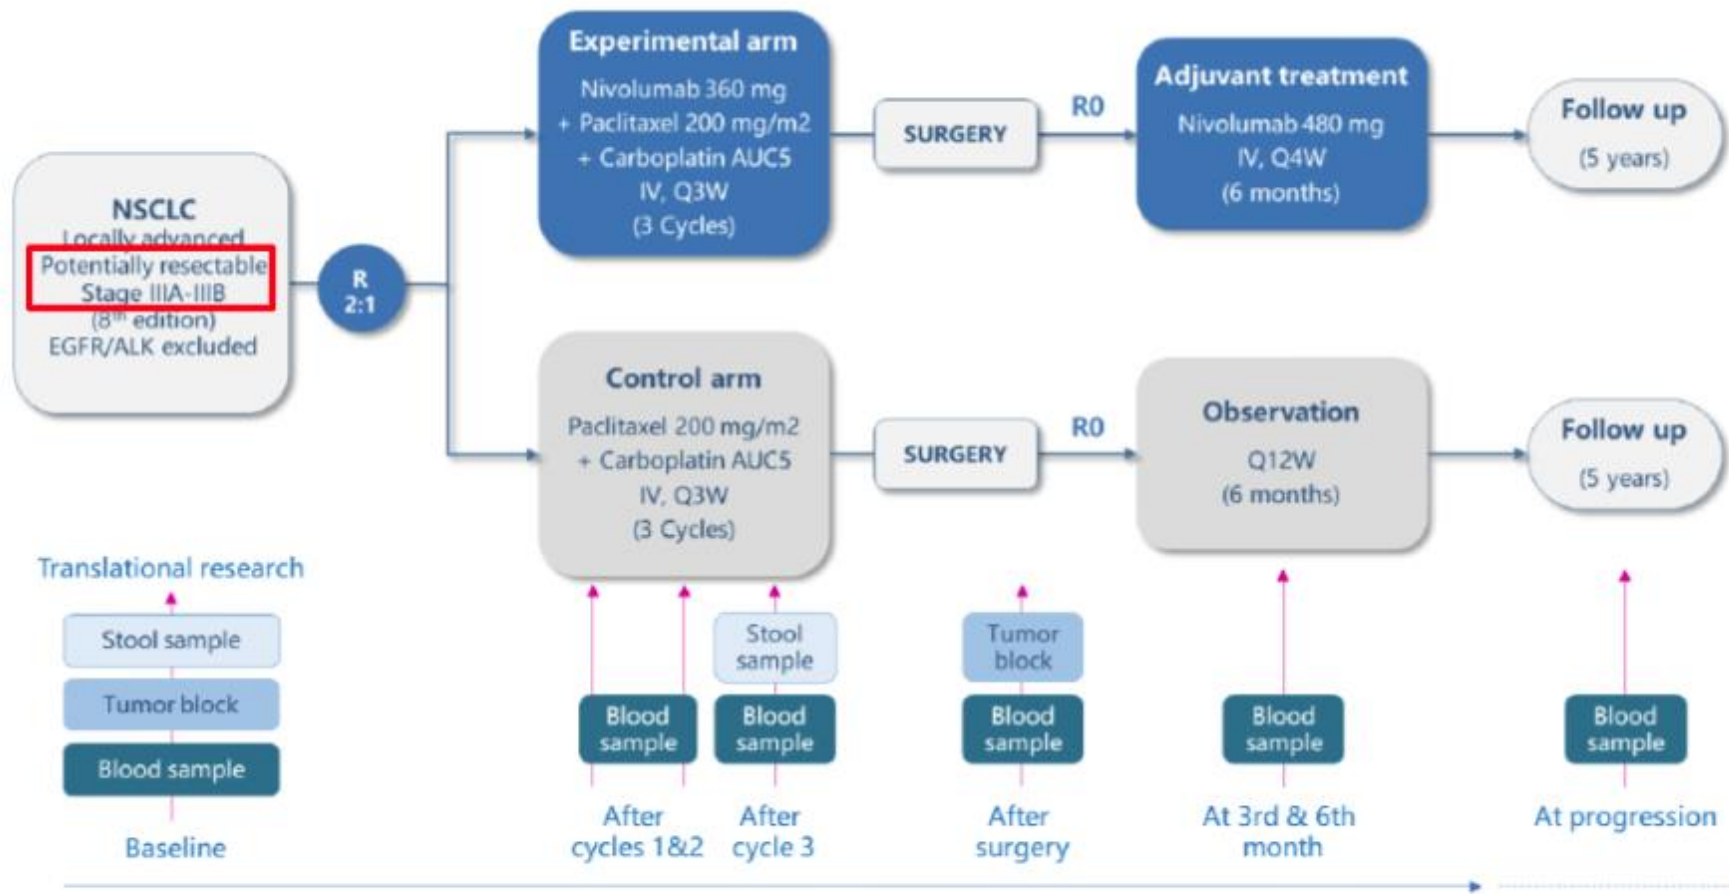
NSCLC
Locally advanced
Potentially resectable
Stage IIIA-IIIB
(8$^{th}$ edition)
EGFR/ALK excluded

R
2:1

Experimental arm
Nivolumab 360 mg
+ Paclitaxel 200 mg/m2
+ Carboplatin AUC5
IV, Q3W
(3 Cycles)

SURGERY

R0

Adjuvant treatment
Nivolumab 480 mg
IV, Q4W
(6 months)

Follow up
(5 years)

Control arm
Paclitaxel 200 mg/m2
+ Carboplatin AUC5
IV, Q3W
(3 Cycles)

SURGERY

R0

Observation
Q12W
(6 months)

Follow up
(5 years)

Translational research

Stool sample
Tumor block
Blood sample
Baseline

Blood sample
After cycles 1&2

Stool sample
Blood sample
After cycle 3

Tumor block
Blood sample
After surgery

Blood sample
At 3rd & 6th month

Blood sample
At progression